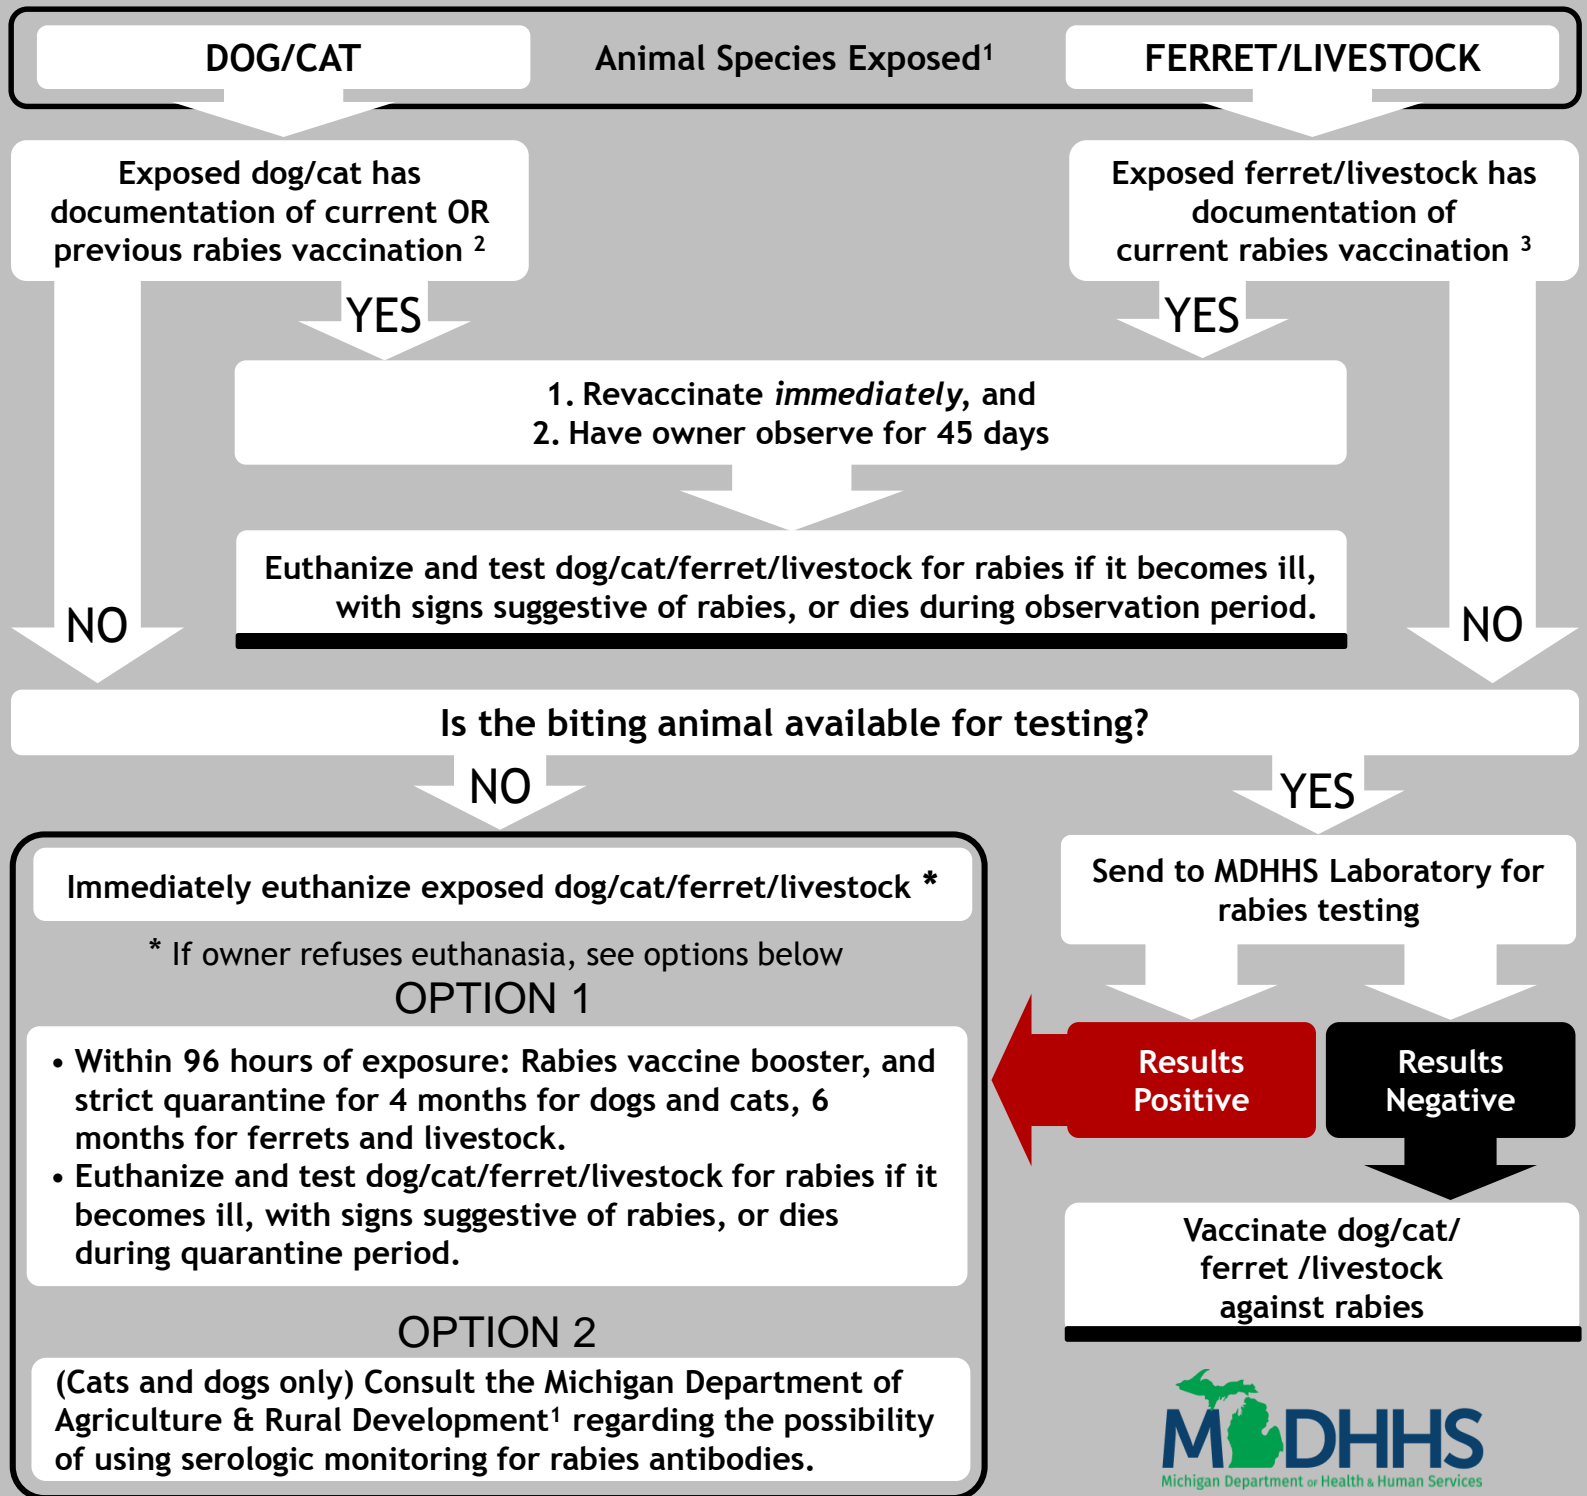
DOG/CAT

Animal Species Exposed$^1$

FERRET/LIVESTOCK

Exposed dog/cat has documentation of current OR previous rabies vaccination $^2$

Exposed ferret/livestock has documentation of current rabies vaccination $^3$

YES

YES

1. Revaccinate *immediately*, and
2. Have owner observe for 45 days

Euthanize and test dog/cat/ferret/livestock for rabies if it becomes ill, with signs suggestive of rabies, or dies during observation period.

NO

NO

Is the biting animal available for testing?

NO

YES

Immediately euthanize exposed dog/cat/ferret/livestock *

* If owner refuses euthanasia, see options below

OPTION 1

• Within 96 hours of exposure: Rabies vaccine booster, and strict quarantine for 4 months for dogs and cats, 6 months for ferrets and livestock.
• Euthanize and test dog/cat/ferret/livestock for rabies if it becomes ill, with signs suggestive of rabies, or dies during quarantine period.

OPTION 2

(Cats and dogs only) Consult the Michigan Department of Agriculture & Rural Development$^1$ regarding the possibility of using serologic monitoring for rabies antibodies.

Send to MDHHS Laboratory for rabies testing

Results Positive

Results Negative

Vaccinate dog/cat/ ferret /livestock against rabies

MDHHS
Michigan Department of Health & Human Services